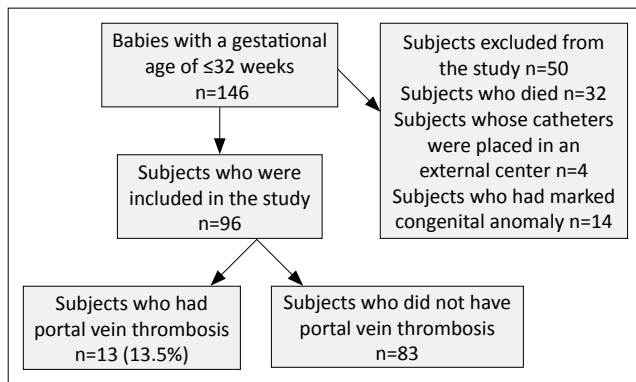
Babies with a gestational age of ≤32 weeks
n=146

Subjects excluded from the study n=50
Subjects who died n=32
Subjects whose catheters were placed in an external center n=4
Subjects who had marked congenital anomaly n=14

Subjects who were included in the study
n=96

Subjects who had portal vein thrombosis
n=13 (13.5%)

Subjects who did not have portal vein thrombosis
n=83